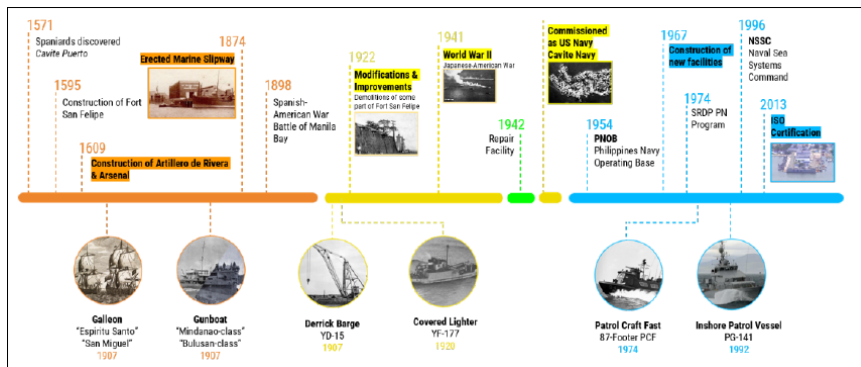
1571
Spaniards discovered *Cavite Puerto*

1595
Construction of Fort San Felipe

1609
Construction of Artillero de Rivera & Arsenal

1874
Erected Marine Slipway

1898
Spanish-American War Battle of Manila Bay

1922
Modifications & Improvements
Demolitions of some part of Fort San Felipe

1941
World War II
Japanese-American War

1942
Repair Facility

Commissioned as US Navy Cavite Navy

1954
PNOB
Philippines Navy Operating Base

1967
Construction of new facilities

1974
SRDP PN Program

1996
NSSC
Naval Sea Systems Command

2013
ISO Certification

Galleon
"Espiritu Santo"
"San Miguel"
1907

Gunboat
"Mindanao-class"
"Bulusan-class"
1907

Derrick Barge
YD-15
1907

Covered Lighter
YF-177
1920

Patrol Craft Fast
87-Footer PCF
1974

Inshore Patrol Vessel
PG-141
1992